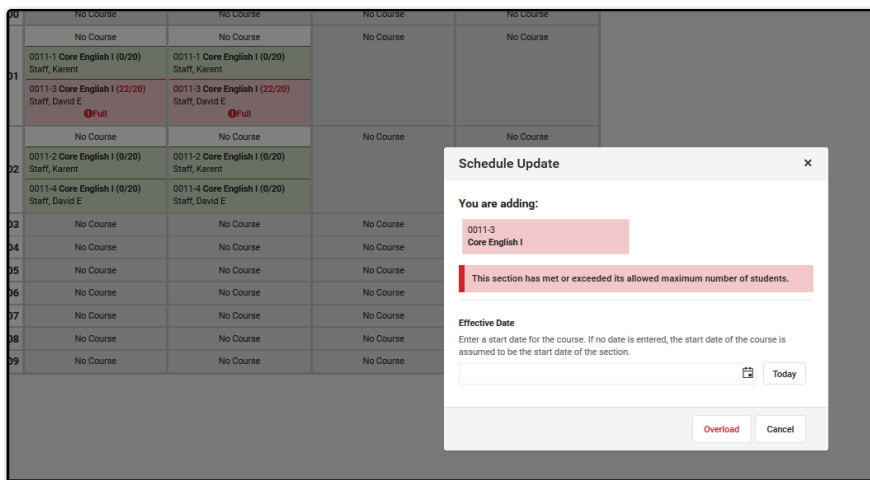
00 No Course No Course No Course No Course

No Course No Course No Course No Course

01
0011-1 Core English I (0/20)
Staff, Karent

0011-1 Core English I (0/20)
Staff, Karent

0011-3 Core English I (22/20)
Staff, David E
Full

0011-3 Core English I (22/20)
Staff, David E
Full

No Course No Course No Course No Course

02
0011-2 Core English I (0/20)
Staff, Karent

0011-2 Core English I (0/20)
Staff, Karent

0011-4 Core English I (0/20)
Staff, David E

0011-4 Core English I (0/20)
Staff, David E

03 No Course No Course No Course
04 No Course No Course No Course
05 No Course No Course No Course
06 No Course No Course No Course
07 No Course No Course No Course
08 No Course No Course No Course
09 No Course No Course No Course

Schedule Update ×

You are adding:

0011-3
Core English I

This section has met or exceeded its allowed maximum number of students.

Effective Date

Enter a start date for the course. If no date is entered, the start date of the course is assumed to be the start date of the section.

Today

Overload Cancel